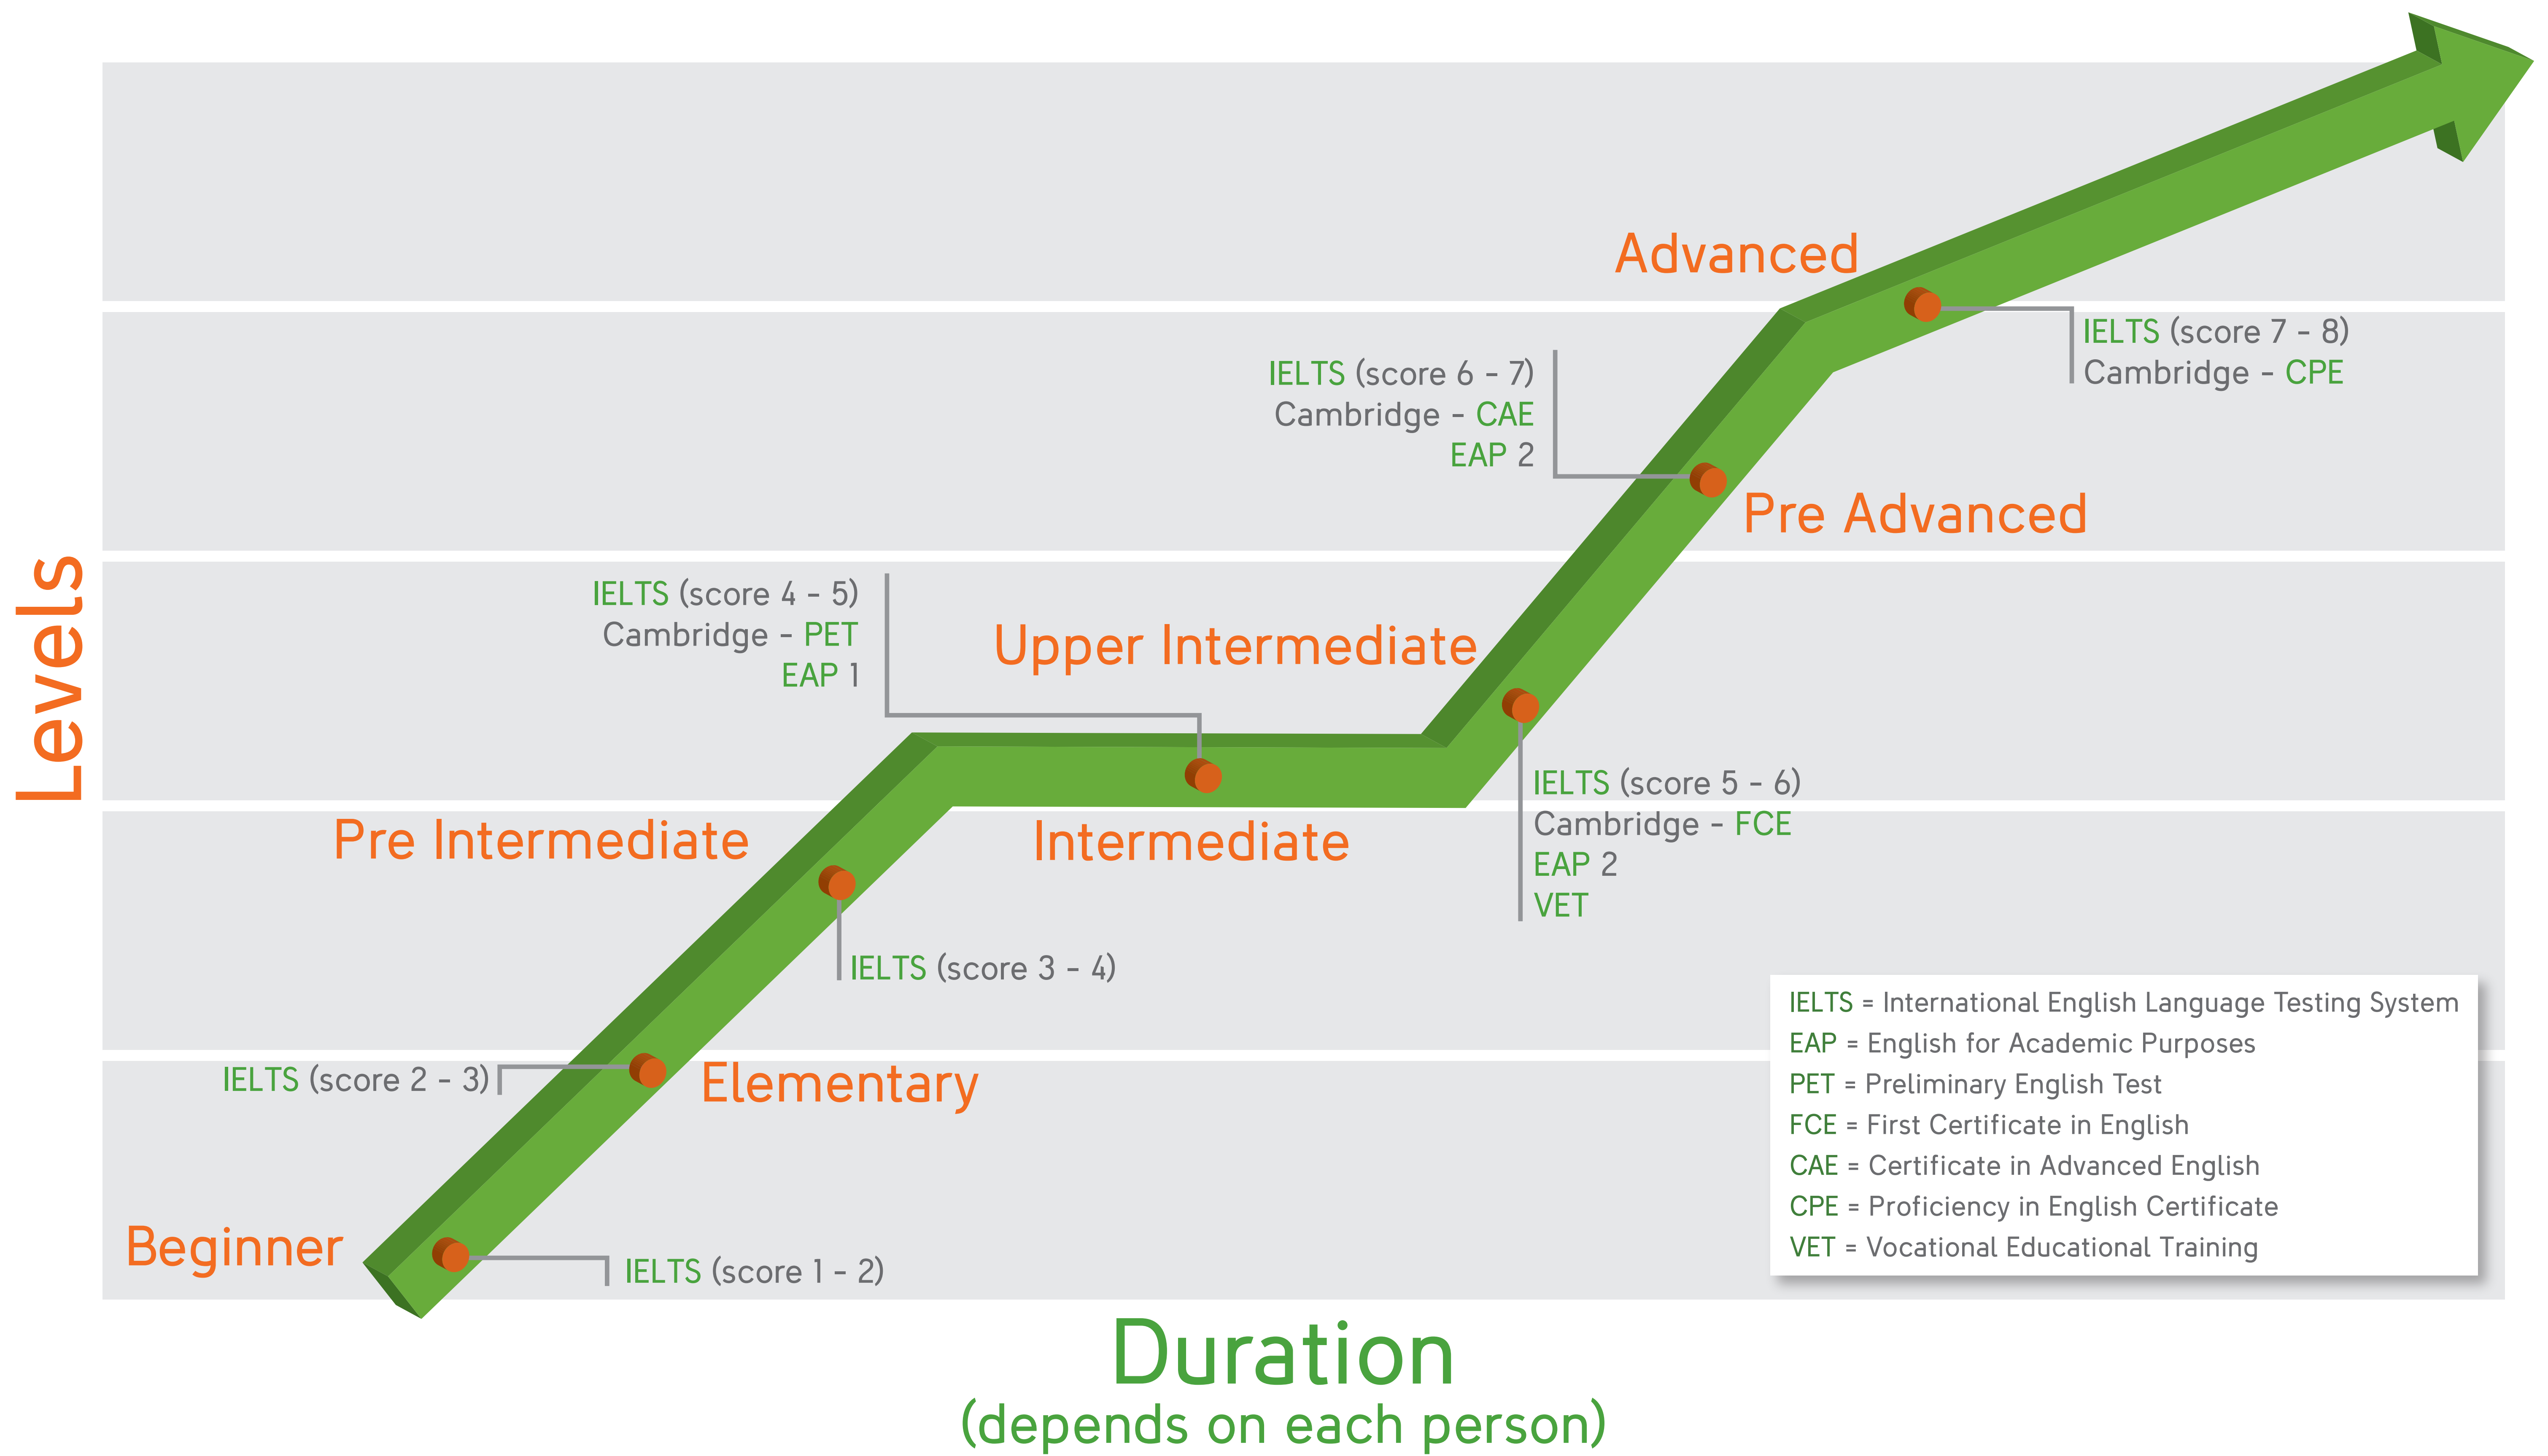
Levels

Advanced

IELTS (score 7 - 8)
Cambridge - CPE

IELTS (score 6 - 7)
Cambridge - CAE
EAP 2

Pre Advanced

IELTS (score 4 - 5)
Cambridge - PET
EAP 1

Upper Intermediate

IELTS (score 5 - 6)
Cambridge - FCE
EAP 2
VET

Pre Intermediate

Intermediate

IELTS (score 3 - 4)

IELTS = International English Language Testing System
EAP = English for Academic Purposes
PET = Preliminary English Test
FCE = First Certificate in English
CAE = Certificate in Advanced English
CPE = Proficiency in English Certificate
VET = Vocational Educational Training

IELTS (score 2 - 3)

Elementary

Beginner

IELTS (score 1 - 2)

Duration
(depends on each person)